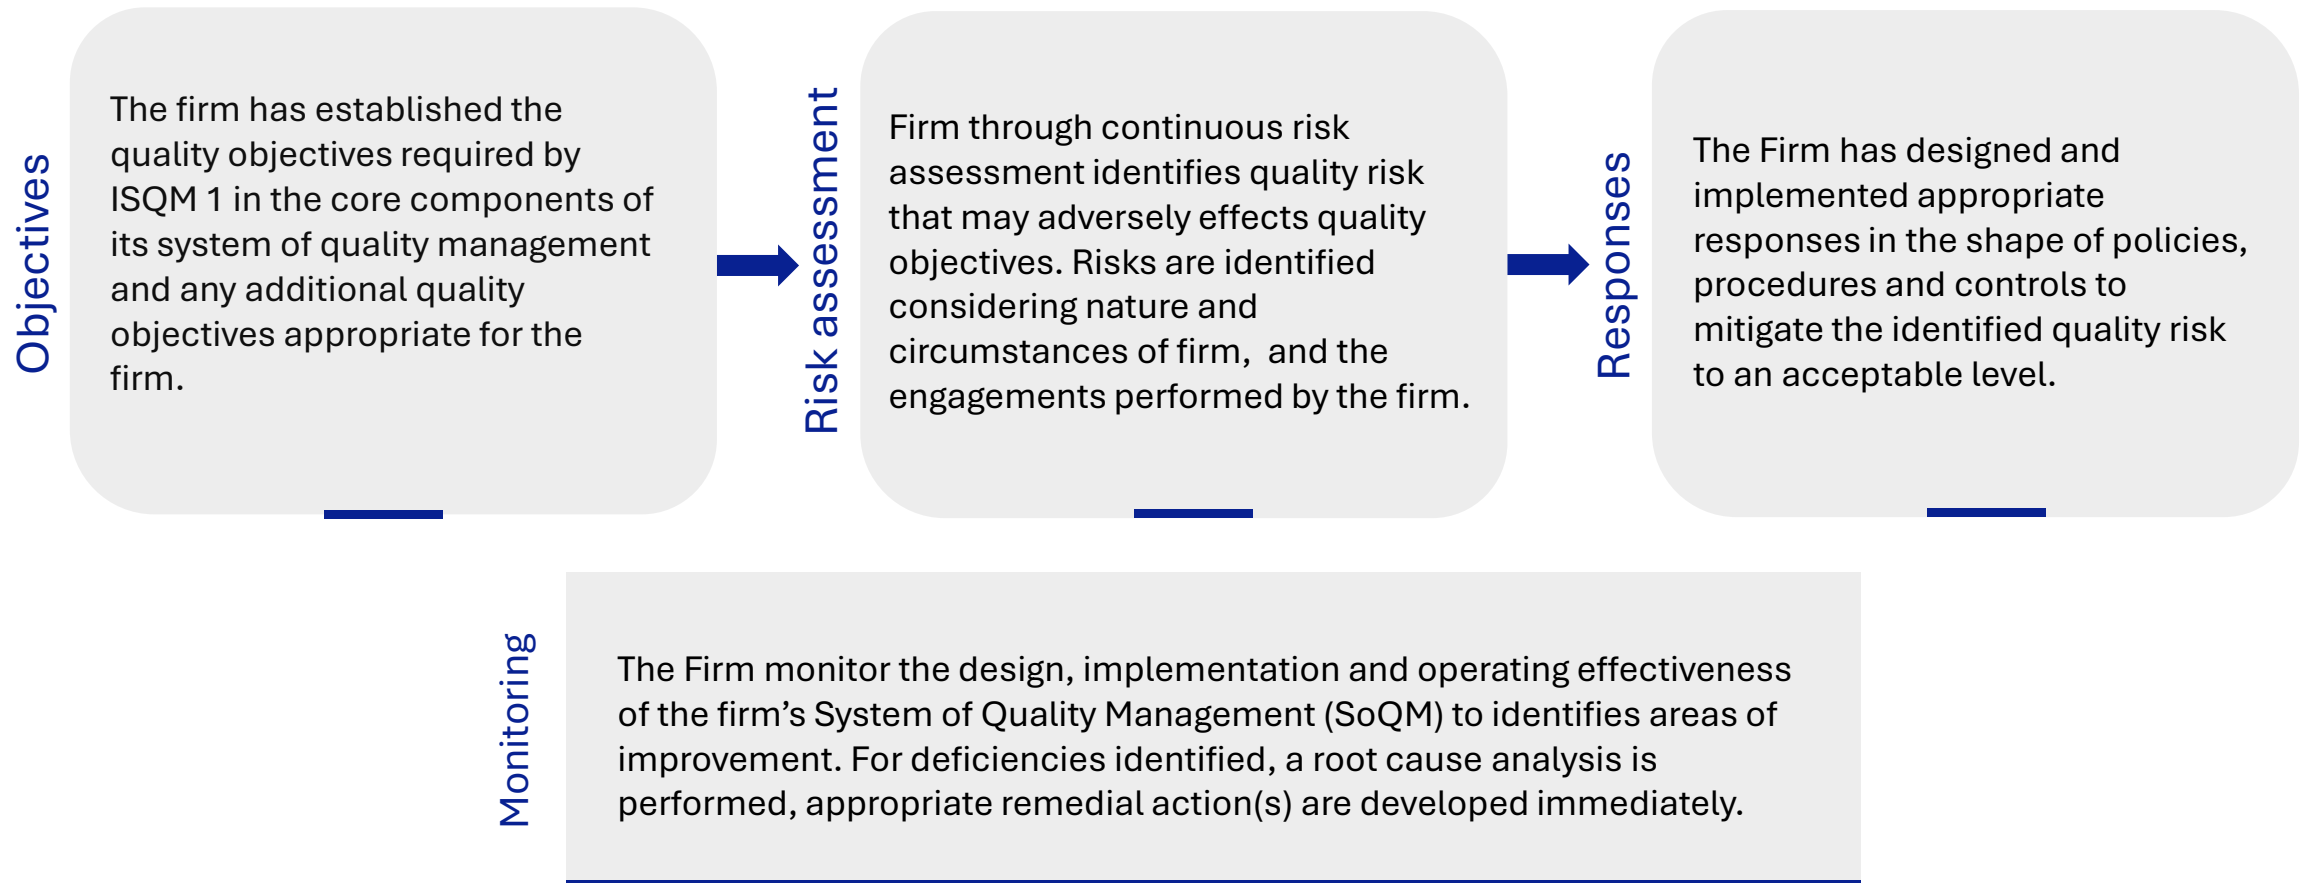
Objectives

The firm has established the quality objectives required by ISQM 1 in the core components of its system of quality management and any additional quality objectives appropriate for the firm.

Risk assessment

Firm through continuous risk assessment identifies quality risk that may adversely effects quality objectives. Risks are identified considering nature and circumstances of firm,  and the engagements performed by the firm.

Responses

The Firm has designed and implemented appropriate responses in the shape of policies, procedures and controls to mitigate the identified quality risk to an acceptable level.

Monitoring

The Firm monitor the design, implementation and operating effectiveness of the firm's System of Quality Management (SoQM) to identifies areas of improvement. For deficiencies identified, a root cause analysis is performed, appropriate remedial action(s) are developed immediately.